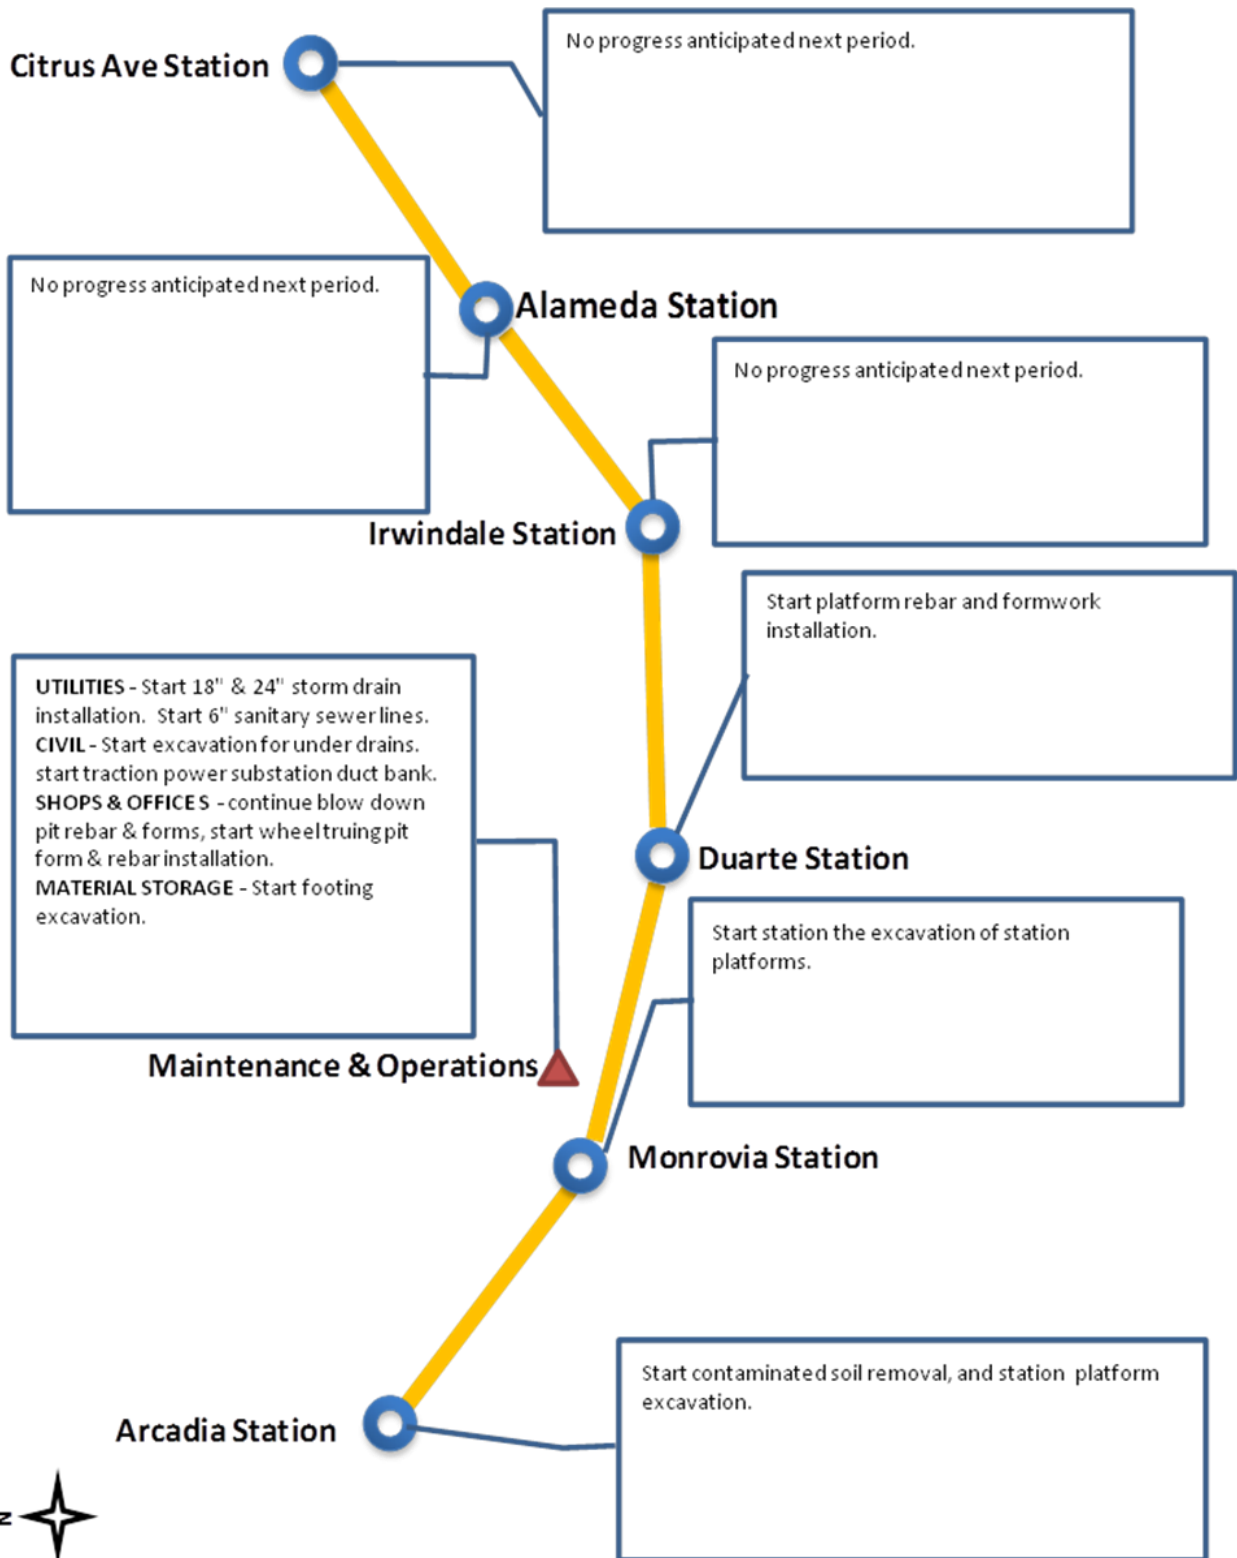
Citrus Ave Station

No progress anticipated next period.

No progress anticipated next period.

Alameda Station

No progress anticipated next period.

Irwindale Station

Start platform rebar and formwork installation.

UTILITIES - Start 18" & 24" storm drain installation. Start 6" sanitary sewer lines. CIVIL - Start excavation for under drains. start traction power substation duct bank. SHOPS & OFFICES - continue blow down pit rebar & forms, start wheel truing pit form & rebar installation. MATERIAL STORAGE - Start footing excavation.

Duarte Station

Start station the excavation of station platforms.

Maintenance & Operations

Monrovia Station

Start contaminated soil removal, and station platform excavation.

Arcadia Station

N